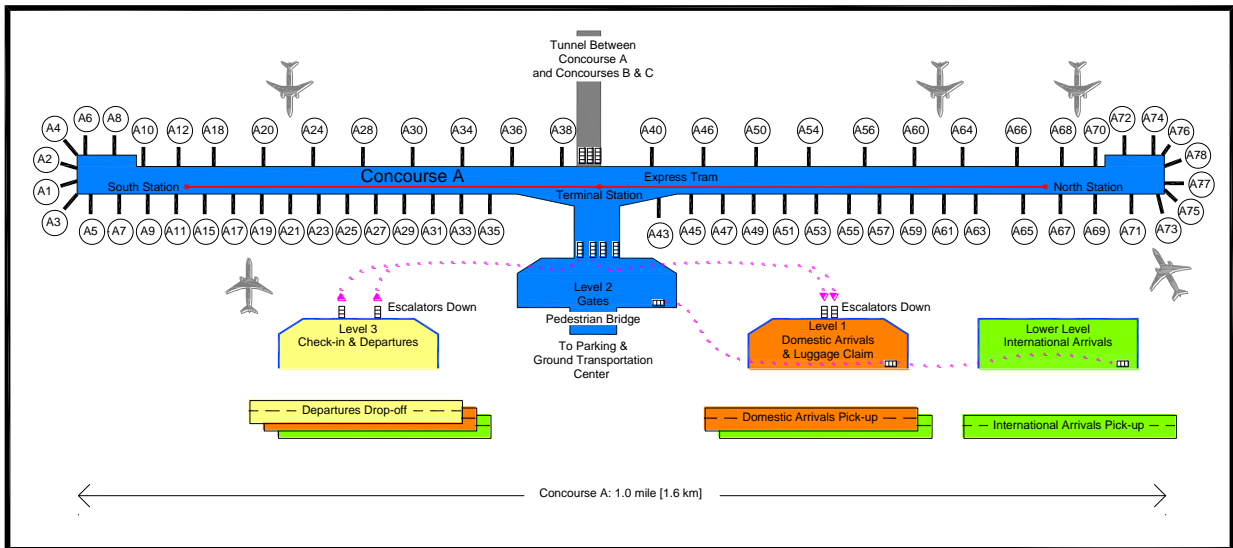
Tunnel Between Concourse A and Concourses B & C

A4 A6 A8 A10 A12 A18 A20 A24 A28 A30 A34 A36 A38 A40 A46 A50 A54 A56 A60 A64 A66 A68 A70 A72 A74 A76

A2 A1 A3

Concourse A

South Station

Express Tram

Terminal Station

North Station

A78 A77 A75 A73

A5 A7 A9 A11 A15 A17 A19 A21 A23 A25 A27 A29 A31 A33 A35 A43 A45 A47 A49 A51 A53 A55 A57 A59 A61 A63 A65 A67 A69 A71

Level 2 Gates

Escalators Down

Escalators Down

Level 3 Check-in & Departures

Pedestrian Bridge

To Parking & Ground Transportation Center

Level 1 Domestic Arrivals & Luggage Claim

Lower Level International Arrivals

Departures Drop-off

Domestic Arrivals Pick-up

International Arrivals Pick-up

Concourse A: 1.0 mile [1.6 km]